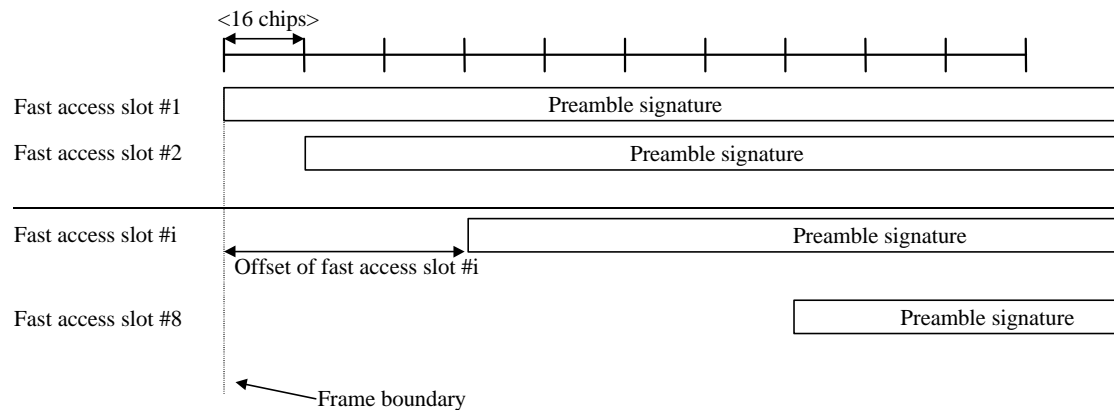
<16 chips>

Fast access slot #1
Preamble signature

Fast access slot #2
Preamble signature

Fast access slot #i
Preamble signature

Offset of fast access slot #i

Fast access slot #8
Preamble signature

Frame boundary